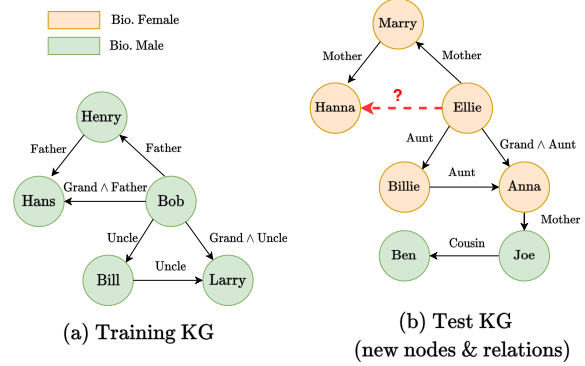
Bio. Female

Bio. Male

Henry

Father

Father

Hans

Grand $\wedge$ Father

Bob

Uncle

Grand $\wedge$ Uncle

Bill

Uncle

Larry

(a) Training KG

Marry

Mother

Mother

Hanna

?

Ellie

Aunt

Grand $\wedge$ Aunt

Billie

Aunt

Anna

Mother

Ben

Cousin

Joe

(b) Test KG
(new nodes & relations)